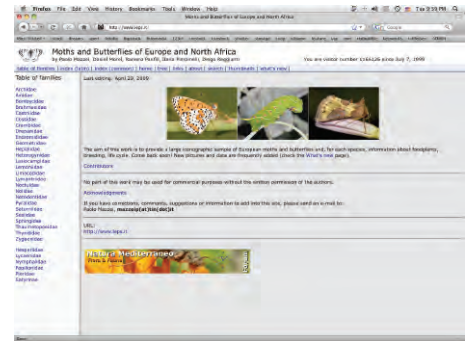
Firefox File Edit View History Bookmarks Tools Window Help

Moths and Butterflies of Europe and North Africa

http://www.leps.it/

Moths and Butterflies of Europe and North Africa

by Paolo Mazzei, Daniel Morel, Raniero Panfili, Dario Pimpinelli, Diego Reggianti

You are visitor number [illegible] since July 7, 1999

Table of families | index (latin) | index (common) | home | links | about | what's new

Table of families

Arctiidae
Bombycidae
Brahmaeidae
Castniidae
Cossidae
Drepanidae
Endromidae
Erebidae
Geometridae
Hepialidae
Heterogynidae
Lasiocampidae
Limacodidae
Lymantriidae
Noctuidae
Nolidae
Notodontidae
Pyralidae
Saturniidae
Sesiidae
Sphingidae
Thaumetopoeidae
Thyrididae
Zygaenidae

Hesperiidae
Lycaenidae
Nymphalidae
Papilionidae
Pieridae
Satyridae

Last editing: April 20, 2009

The aim of this work is to provide a large iconographic sample of European moths and butterflies and, for each species, information about foodplants, breeding, life cycle. Come back soon! New pictures and data are frequently added (check the What's new page).

Contributors

No part of this work may be used for commercial purposes without the written permission of the authors.

Acknowledgements

If you have corrections, comments, suggestions or information to add into this site, please send an e-mail to:
Paolo Mazzei, mazzei(at)tin(dot)it

URL:
http://www.leps.it

Natura Mediterraneo
Flora & Fauna